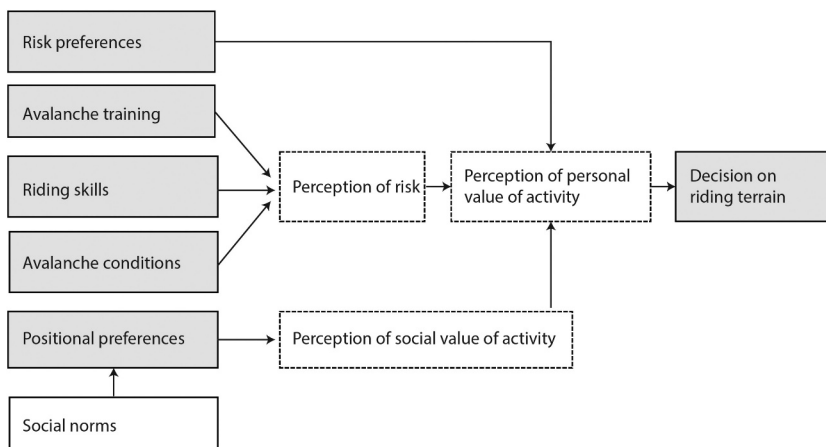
Risk preferences

Avalanche training

Riding skills

Avalanche conditions

Positional preferences

Social norms

Perception of risk

Perception of personal value of activity

Decision on riding terrain

Perception of social value of activity